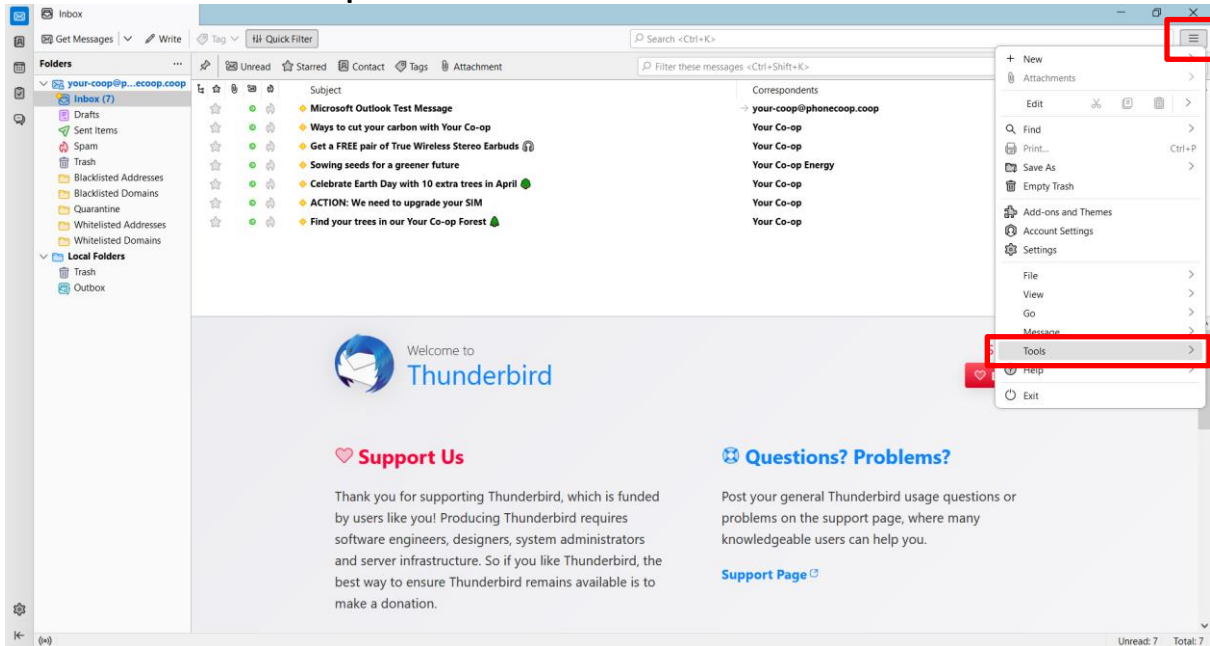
Inbox

Get Messages | Write | Tag | Quick Filter

Search <Ctrl+K>

Folders

Unread | Starred | Contact | Tags | Attachment

Filter these messages <Ctrl+Shift+K>

your-coop@p...ecoop.coop
Inbox (7)
Drafts
Sent Items
Spam
Trash
Blacklisted Addresses
Blacklisted Domains
Quarantine
Whitelisted Addresses
Whitelisted Domains
Local Folders
Trash
Outbox

| Subject | Correspondents |
|---|---|
| Microsoft Outlook Test Message | your-coop@phonecoop.coop |
| Ways to cut your carbon with Your Co-op | Your Co-op |
| Get a FREE pair of True Wireless Stereo Earbuds | Your Co-op |
| Sowing seeds for a greener future | Your Co-op Energy |
| Celebrate Earth Day with 10 extra trees in April | Your Co-op |
| ACTION: We need to upgrade your SIM | Your Co-op |
| Find your trees in our Your Co-op Forest | Your Co-op |

+ New
Attachments
Edit
Find
Print... Ctrl+P
Save As
Empty Trash
Add-ons and Themes
Account Settings
Settings
File
View
Go
Message
Tools
Help
Exit

Welcome to
Thunderbird

Support Us

Thank you for supporting Thunderbird, which is funded by users like you! Producing Thunderbird requires software engineers, designers, system administrators and server infrastructure. So if you like Thunderbird, the best way to ensure Thunderbird remains available is to make a donation.

Questions? Problems?

Post your general Thunderbird usage questions or problems on the support page, where many knowledgeable users can help you.

Support Page

Unread: 7 Total: 7